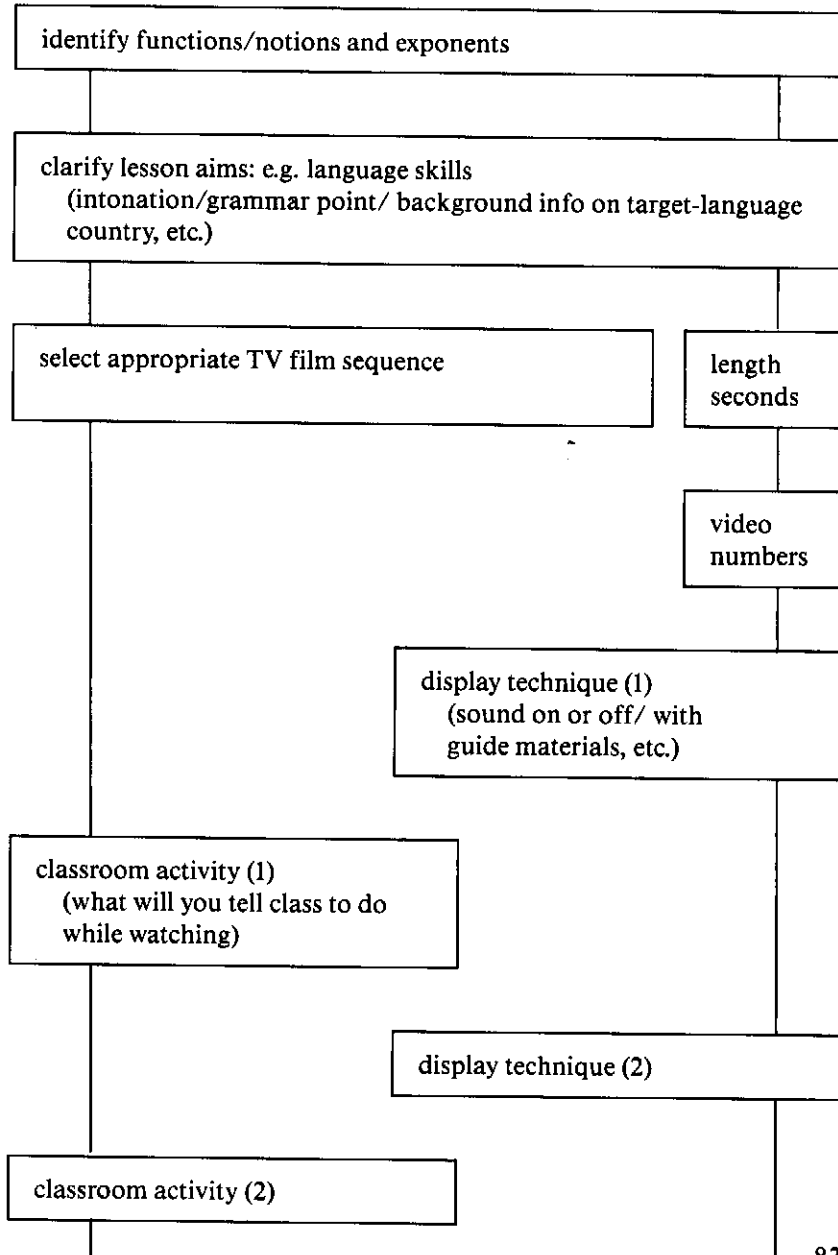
identify functions/notions and exponents

clarify lesson aims: e.g. language skills (intonation/grammar point/ background info on target-language country, etc.)

select appropriate TV film sequence

length seconds

video numbers

display technique (1) (sound on or off/ with guide materials, etc.)

classroom activity (1) (what will you tell class to do while watching)

display technique (2)

classroom activity (2)

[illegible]